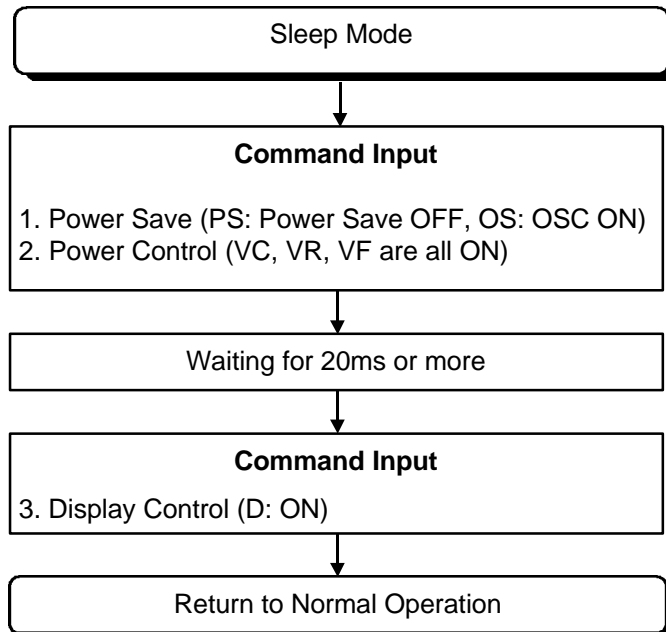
Sleep Mode

Command Input

1. Power Save (PS: Power Save OFF, OS: OSC ON)
2. Power Control (VC, VR, VF are all ON)

Waiting for 20ms or more

Command Input

3. Display Control (D: ON)

Return to Normal Operation